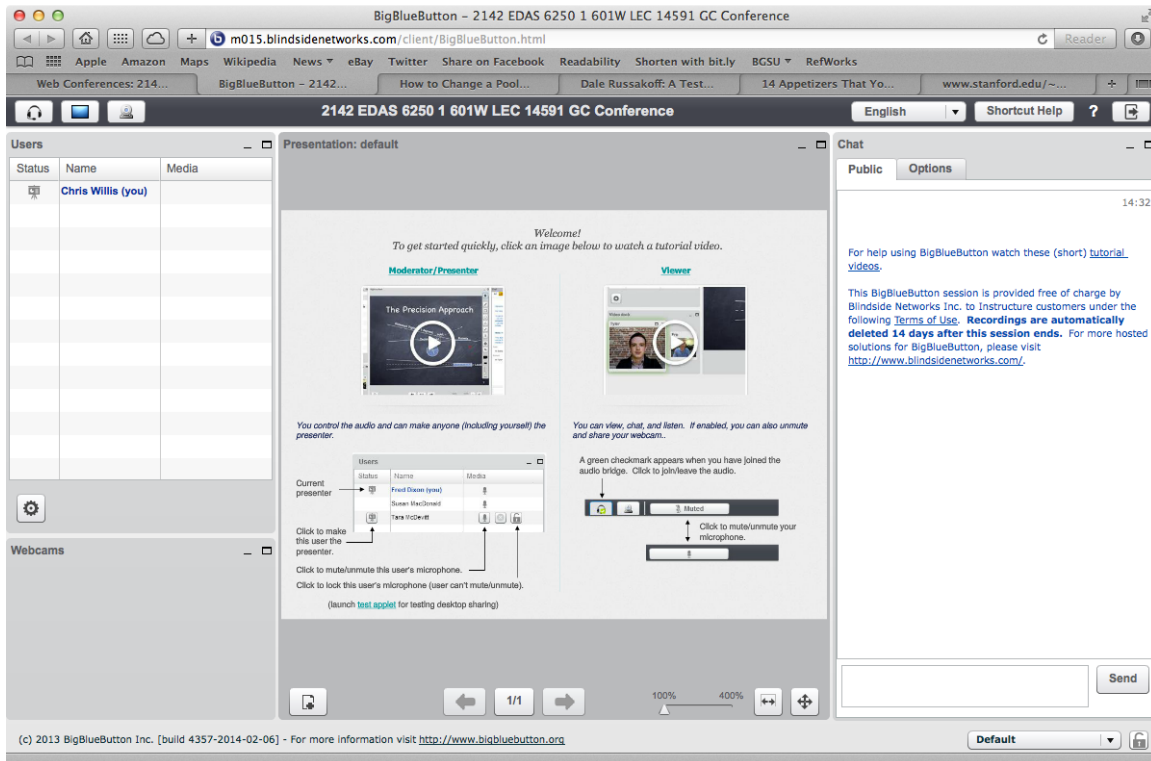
BigBlueButton – 2142 EDAS 6250 1 601W LEC 14591 GC Conference

m015.blindsidenetworks.com/client/BigBlueButton.html

Reader

Apple Amazon Maps Wikipedia News ▾ eBay Twitter Share on Facebook Readability Shorten with bit.ly BGSU ▾ RefWorks

Web Conferences: 214... BigBlueButton – 2142... How to Change a Pool... Dale Russakoff: A Test... 14 Appetizers That Yo... www.stanford.edu/~...

2142 EDAS 6250 1 601W LEC 14591 GC Conference

English Shortcut Help ?

Users

| Status | Name | Media |
|---|---|---|
| | Chris Willis (you) | |

Webcams

Presentation: default

Welcome!
To get started quickly, click an image below to watch a tutorial video.

Moderator/Presenter

The Precision Approach

Viewer

You control the audio and can make anyone (including yourself) the presenter.

Users

| Status | Name | Media |
|---|---|---|
| | Fred Dixon (you) | |
| | Susan MacDonald | |
| | Tara McDevitt | |

Current presenter

Click to make this user the presenter.

Click to mute/unmute this user's microphone.

Click to lock this user's microphone (user can't mute/unmute).

You can view, chat, and listen. If enabled, you can also unmute and share your webcam..

A green checkmark appears when you have joined the audio bridge. Click to join/leave the audio.

Muted

Click to mute/unmute your microphone.

(launch test applet for testing desktop sharing)

1/1

100% 400%

Chat

Public Options

14:32

For help using BigBlueButton watch these (short) tutorial videos.

This BigBlueButton session is provided free of charge by Blindside Networks Inc. to Instructure customers under the following Terms of Use. Recordings are automatically deleted 14 days after this session ends. For more hosted solutions for BigBlueButton, please visit http://www.blindsidenetworks.com/.

Send

(c) 2013 BigBlueButton Inc. [build 4357-2014-02-06] - For more information visit http://www.bigbluebutton.org

Default